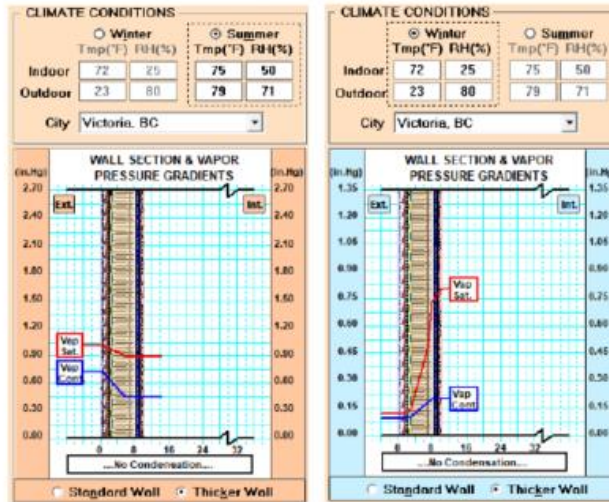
CLIMATE CONDITIONS
Winter Tmp(°F) RH(%)
Summer Tmp(°F) RH(%)
Indoor 72 25 75 50
Outdoor 23 80 79 71
City Victoria, BC

WALL SECTION & VAPOR PRESSURE GRADIENTS
(in.Hg) (in.Hg)
2.70 2.70
2.40 2.40
2.10 2.10
1.80 1.80
1.50 1.50
1.20 1.20
0.90 0.90
0.60 0.60
0.30 0.30
0.00 0.00
Ext. Int.
Vap Sat.
Vap Cont.
0 8 16 24 32
...No Condensation...
Standard Wall Thicker Wall

CLIMATE CONDITIONS
Winter Tmp(°F) RH(%)
Summer Tmp(°F) RH(%)
Indoor 72 25 75 50
Outdoor 23 80 79 71
City Victoria, BC

WALL SECTION & VAPOR PRESSURE GRADIENTS
(in.Hg) (in.Hg)
1.35 1.35
1.20 1.20
1.05 1.05
0.90 0.90
0.75 0.75
0.60 0.60
0.45 0.45
0.30 0.30
0.15 0.15
0.00 0.00
Ext. Int.
Vap Sat.
Vap Cont.
0 8 16 24 32
...No Condensation...
Standard Wall Thicker Wall